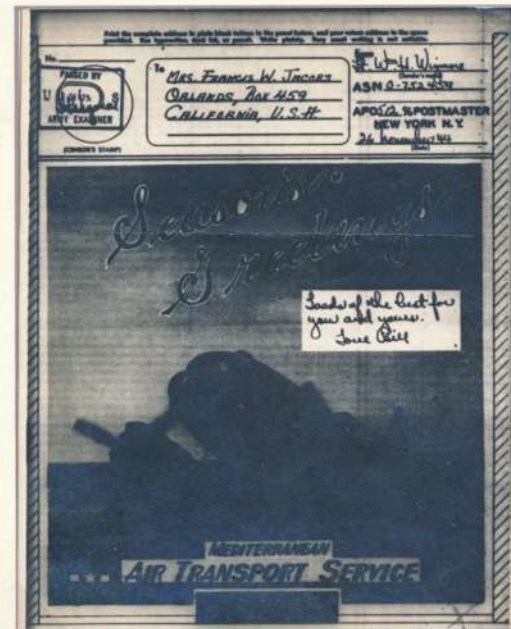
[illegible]

No.

PASSED BY
U.S.
ARMY EXAMINER
(CENSOR'S STAMP)

To MRS. FRANCIS W. JACOBS
ORLANDS, BOX 459
CALIFORNIA, U.S.A.

Lt. W. H. Wimme
(Sender's name)
ASN 0-754 453
APO 6 % POSTMASTER
NEW YORK N.Y.
26 November 44
(Date)

Season's Greetings

Loads of the best for you and yours.
Love Bill

MEDITERRANEAN
AIR TRANSPORT SERVICE